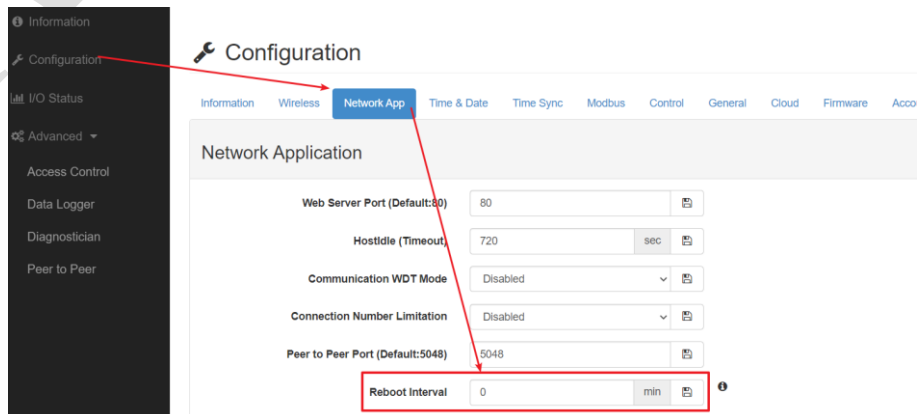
Information
Configuration
I/O Status
Advanced
Access Control
Data Logger
Diagnostician
Peer to Peer

Configuration

Information | Wireless | Network App | Time & Date | Time Sync | Modbus | Control | General | Cloud | Firmware | Acco

Network Application

Web Server Port (Default:80) 80
HostIdle (Timeout) 720 sec
Communication WDT Mode Disabled
Connection Number Limitation Disabled
Peer to Peer Port (Default:5048) 5048
Reboot Interval 0 min